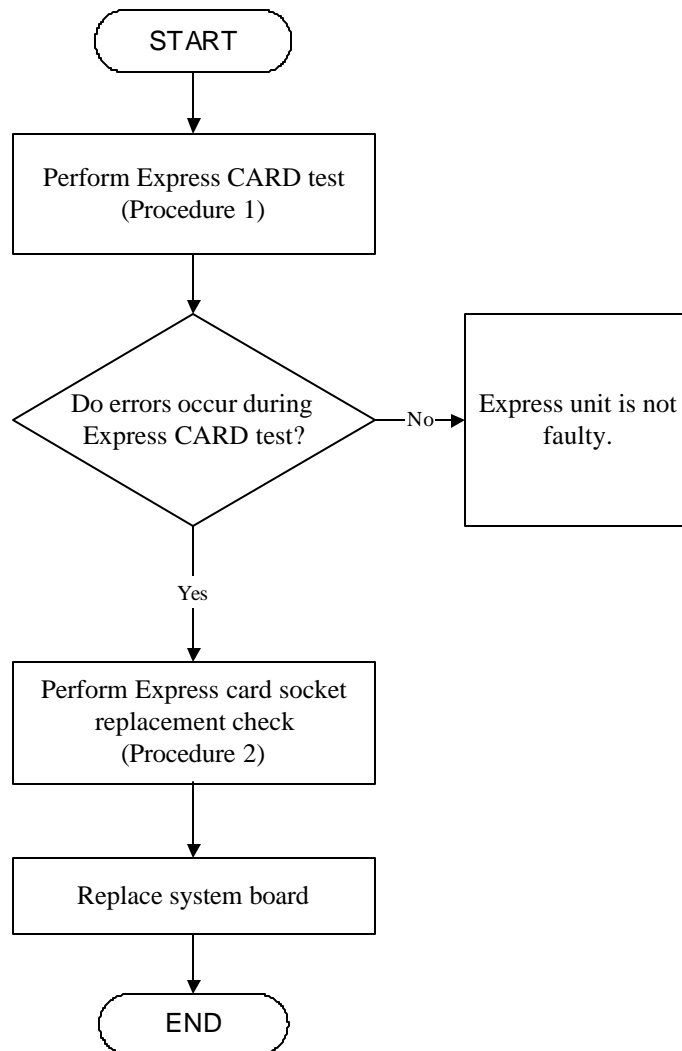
START

Perform Express CARD test (Procedure 1)

Do errors occur during Express CARD test?

No

Express unit is not faulty.

Yes

Perform Express card socket replacement check (Procedure 2)

Replace system board

END